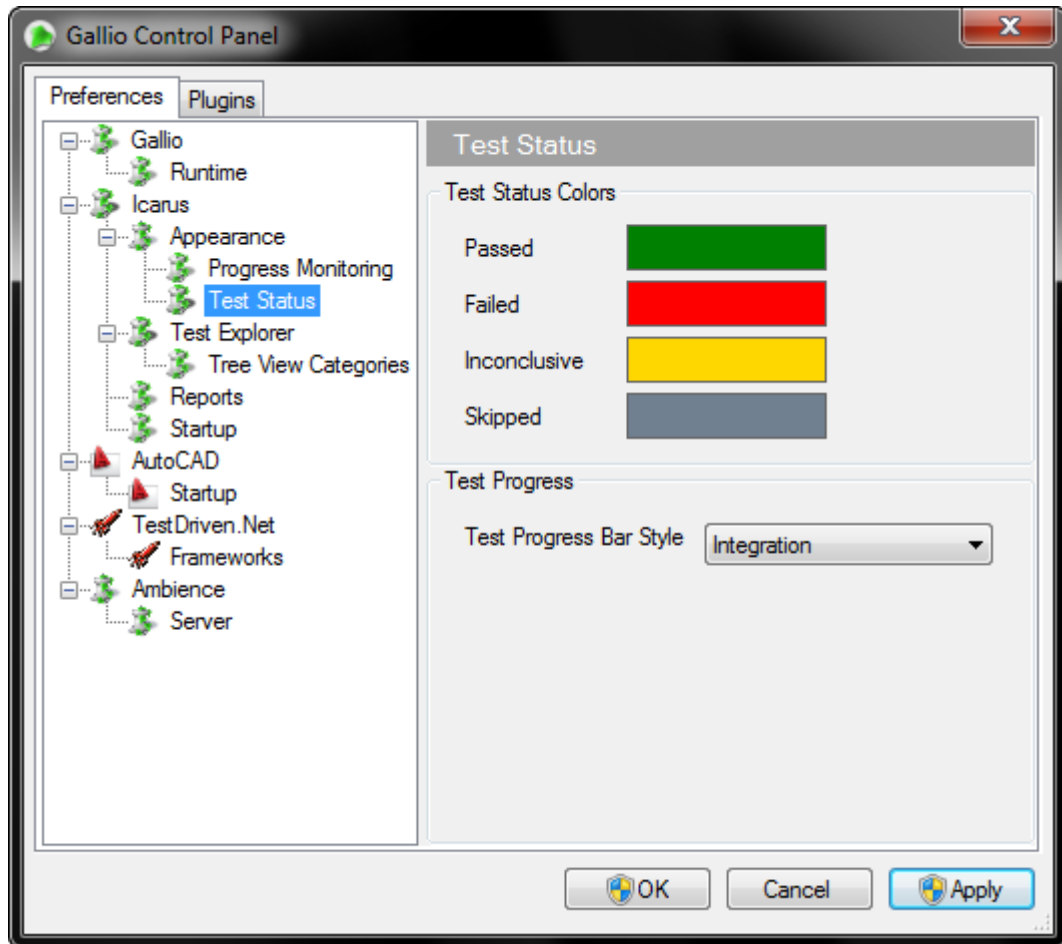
Gallio Control Panel

X

Preferences Plugins

Gallio
Runtime
Icarus
Appearance
Progress Monitoring
Test Status
Test Explorer
Tree View Categories
Reports
Startup
AutoCAD
Startup
TestDriven.Net
Frameworks
Ambience
Server

Test Status

Test Status Colors

Passed

Failed

Inconclusive

Skipped

Test Progress

Test Progress Bar Style Integration

OK Cancel Apply